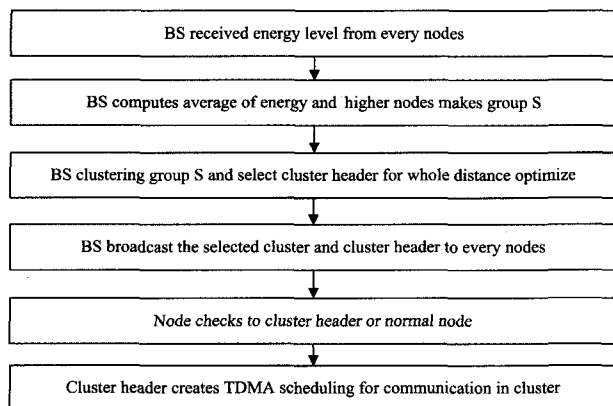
BS received energy level from every nodes

BS computes average of energy and higher nodes makes group S

BS clustering group S and select cluster header for whole distance optimize

BS broadcast the selected cluster and cluster header to every nodes

Node checks to cluster header or normal node

Cluster header creates TDMA scheduling for communication in cluster